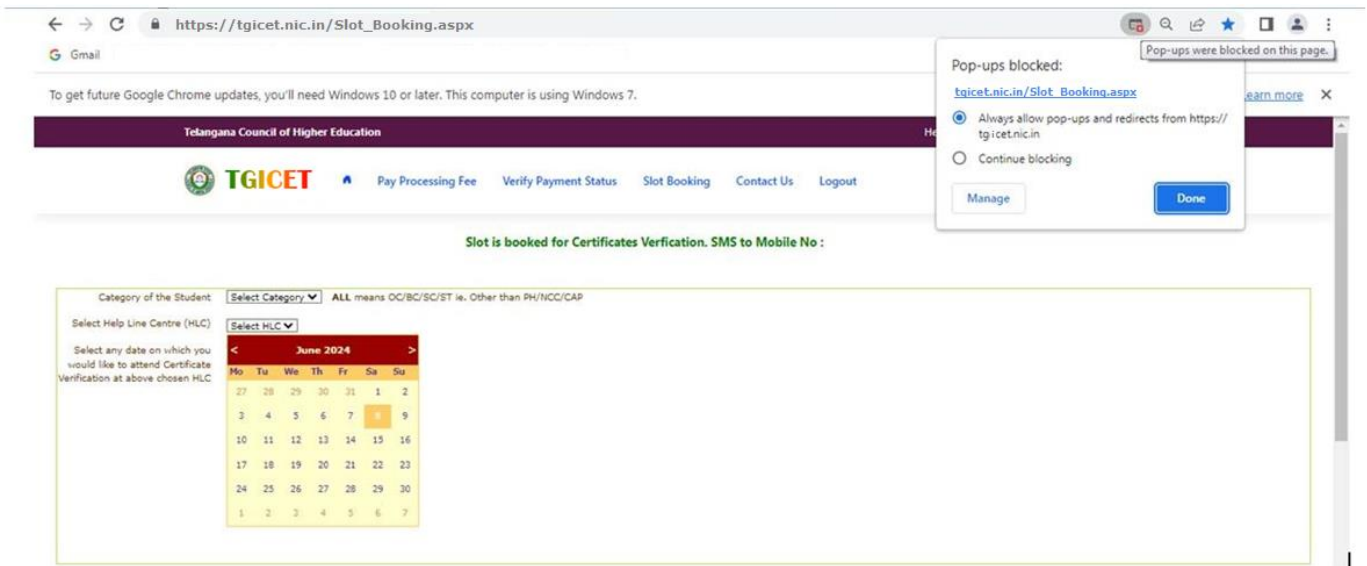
https://tgicet.nic.in/Slot_Booking.aspx

Pop-ups were blocked on this page.

Gmail

To get future Google Chrome updates, you'll need Windows 10 or later. This computer is using Windows 7.

earn more

Telangana Council of Higher Education

He

TGICET Pay Processing Fee Verify Payment Status Slot Booking Contact Us Logout

Pop-ups blocked:

tgicet.nic.in/Slot_Booking.aspx

Always allow pop-ups and redirects from https://tgicet.nic.in

Continue blocking

Manage

Done

Slot is booked for Certificates Verfication. SMS to Mobile No :

Category of the Student Select Category ALL means OC/BC/SC/ST ie. Other than PH/NCC/CAP

Select Help Line Centre (HLC) Select HLC

Select any date on which you would like to attend Certificate Verification at above chosen HLC

< June 2024 >

| Mo | Tu | We | Th | Fr | Sa | Su |
|---|---|---|---|---|---|---|
| 27 | 28 | 29 | 30 | 31 | 1 | 2 |
| 3 | 4 | 5 | 6 | 7 | 8 | 9 |
| 10 | 11 | 12 | 13 | 14 | 15 | 16 |
| 17 | 18 | 19 | 20 | 21 | 22 | 23 |
| 24 | 25 | 26 | 27 | 28 | 29 | 30 |
| 1 | 2 | 3 | 4 | 5 | 6 | 7 |